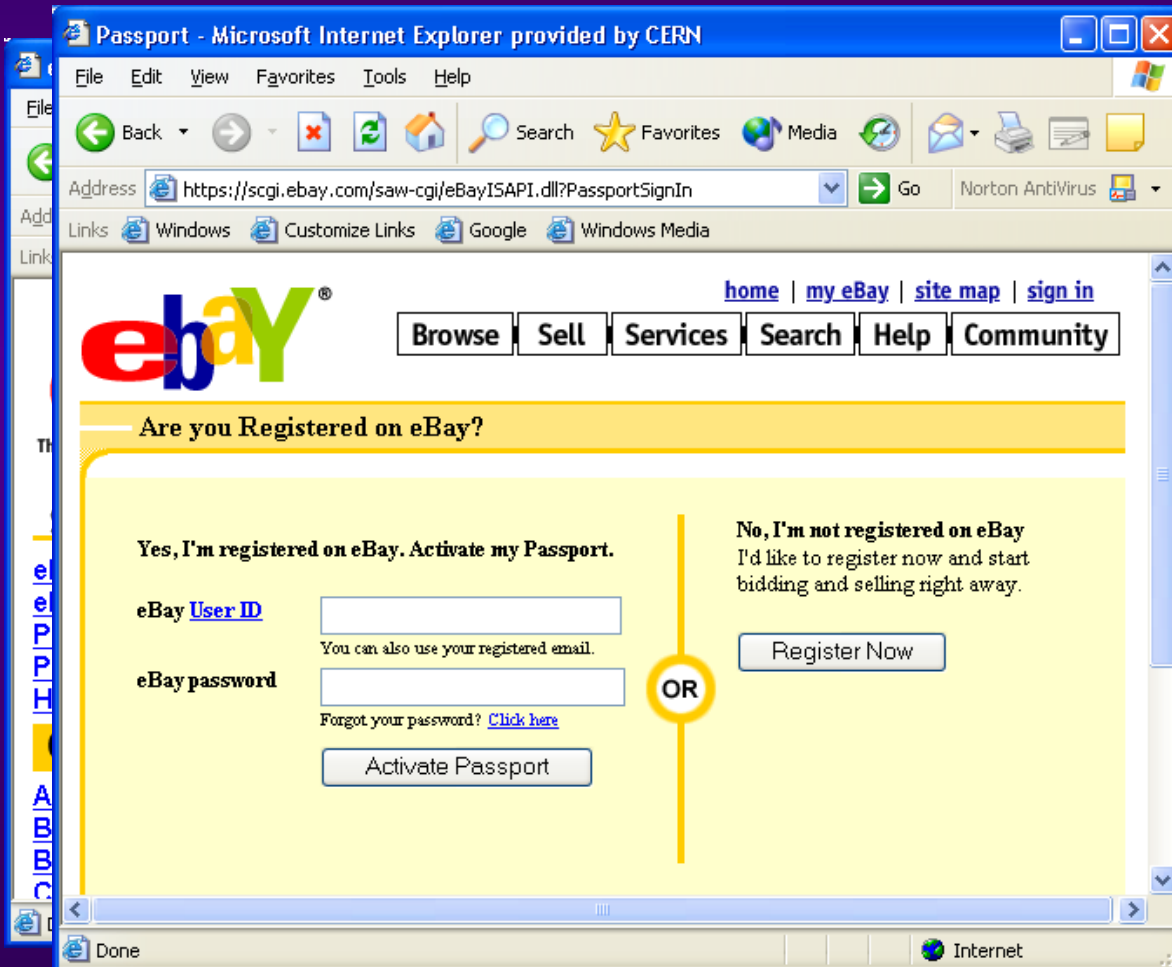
Passport - Microsoft Internet Explorer provided by CERN

File Edit View Favorites Tools Help

Back Search Favorites Media

Address https://scgi.ebay.com/saw-cgi/eBayISAPI.dll?PassportSignIn Go Norton AntiVirus

Links Windows Customize Links Google Windows Media

eBay®

home | my eBay | site map | sign in

Browse Sell Services Search Help Community

Are you Registered on eBay?

Yes, I'm registered on eBay. Activate my Passport.

eBay User ID

You can also use your registered email.

eBay password

Forgot your password? Click here

Activate Passport

OR

No, I'm not registered on eBay
I'd like to register now and start bidding and selling right away.

Register Now

Done Internet